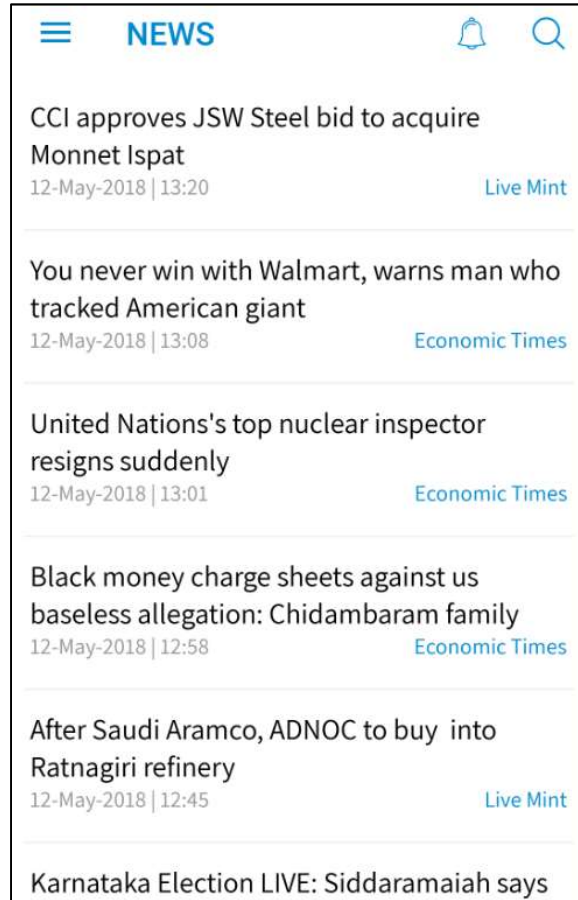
NEWS

CCI approves JSW Steel bid to acquire Monnet Ispat
12-May-2018 | 13:20
Live Mint

You never win with Walmart, warns man who tracked American giant
12-May-2018 | 13:08
Economic Times

United Nations's top nuclear inspector resigns suddenly
12-May-2018 | 13:01
Economic Times

Black money charge sheets against us baseless allegation: Chidambaram family
12-May-2018 | 12:58
Economic Times

After Saudi Aramco, ADNOC to buy into Ratnagiri refinery
12-May-2018 | 12:45
Live Mint

Karnataka Election LIVE: Siddaramaiah says